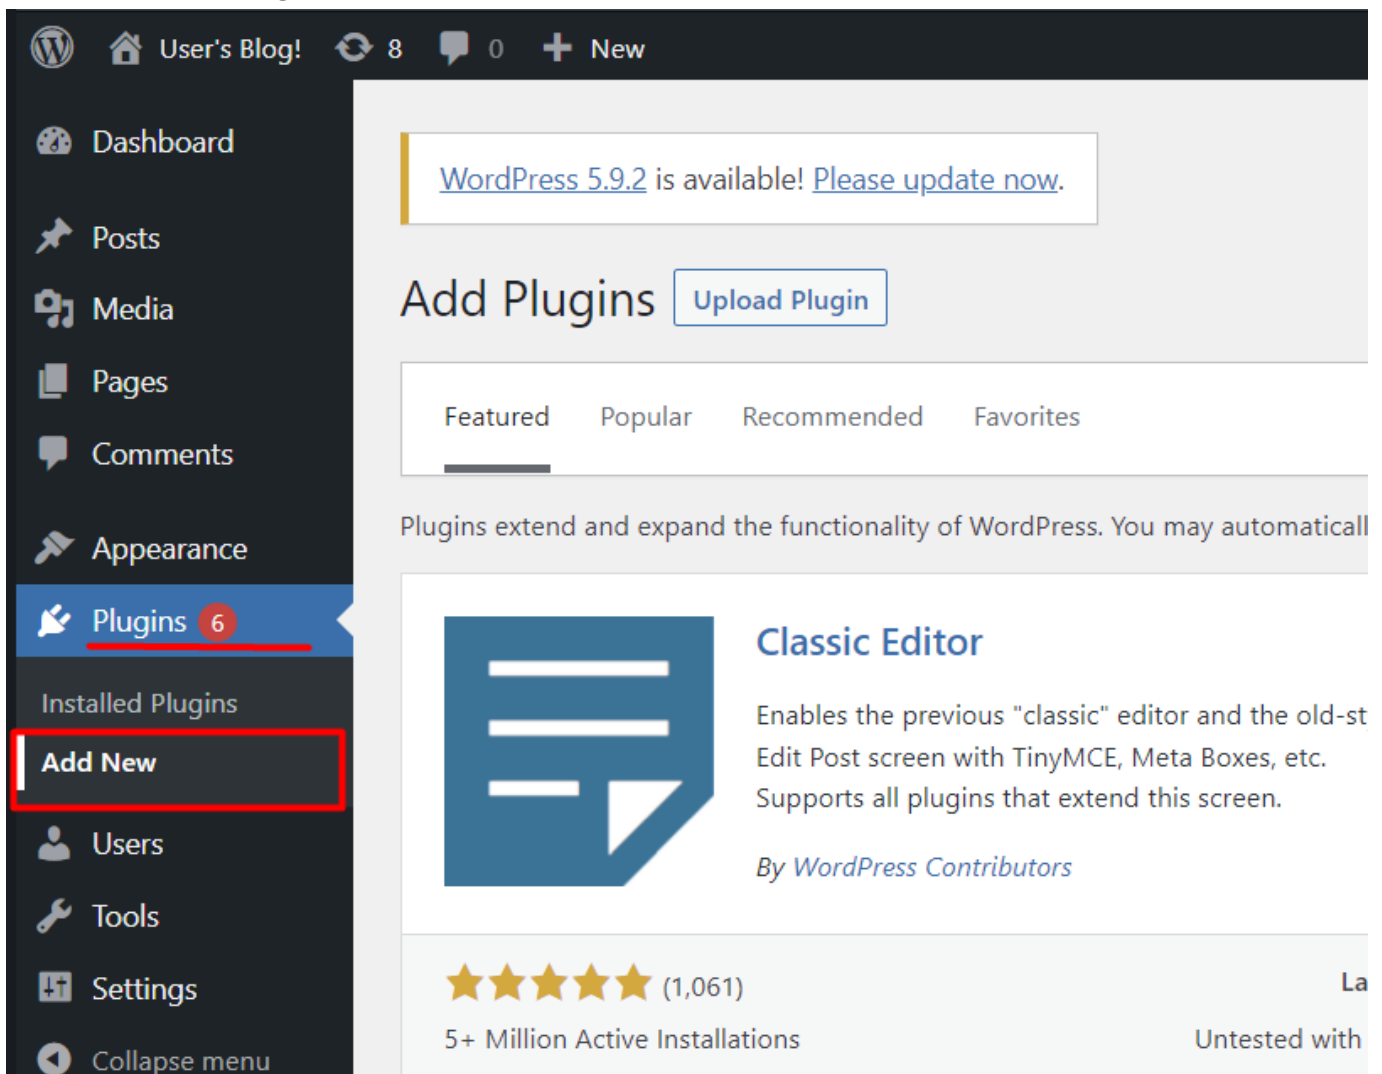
User's Blog! 8 0 New

Dashboard

Posts

Media

Pages

Comments

Appearance

Plugins 6

Installed Plugins

Add New

Users

Tools

Settings

Collapse menu

WordPress 5.9.2 is available! Please update now.

Add Plugins Upload Plugin

Featured Popular Recommended Favorites

Plugins extend and expand the functionality of WordPress. You may automaticall

Classic Editor

Enables the previous "classic" editor and the old-st Edit Post screen with TinyMCE, Meta Boxes, etc. Supports all plugins that extend this screen.

By WordPress Contributors

(1,061)

5+ Million Active Installations

La

Untested with